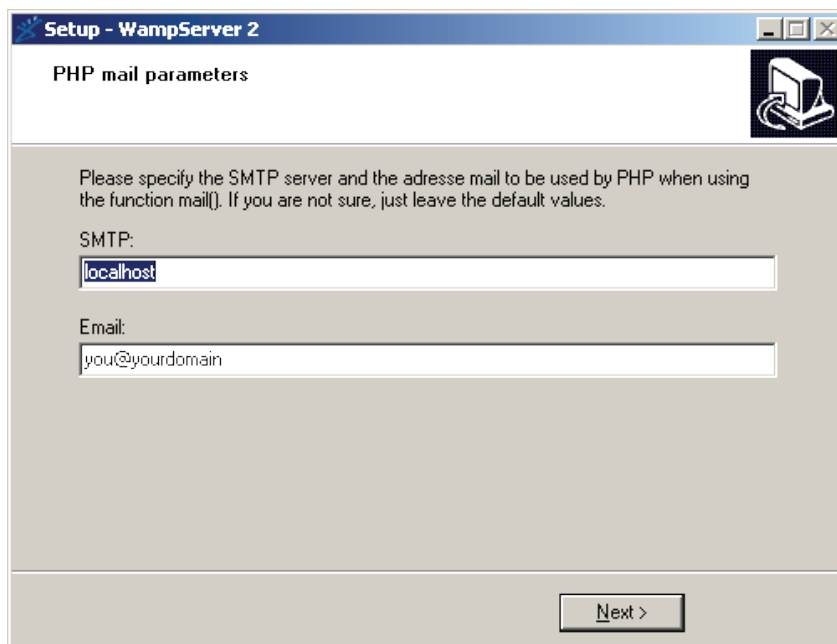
Setup - WampServer 2

PHP mail parameters

Please specify the SMTP server and the adresse mail to be used by PHP when using the function mail(). If you are not sure, just leave the default values.

SMTP:

localhost

Email:

you@yourdomain

Next >